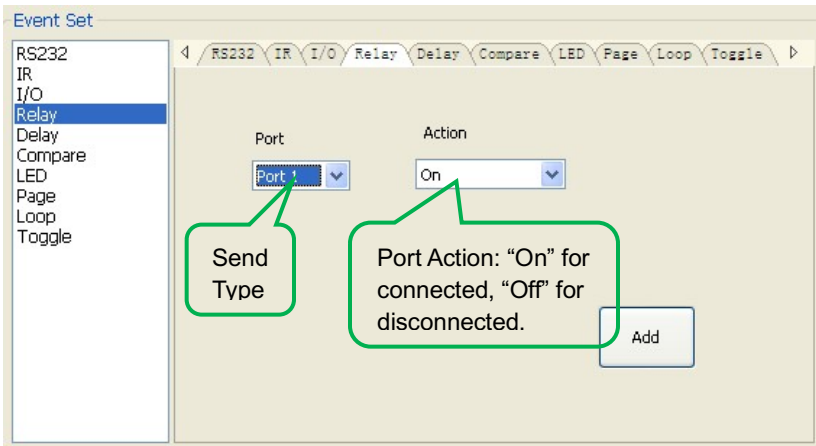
Event Set

RS232
IR
I/O
Relay
Delay
Compare
LED
Page
Loop
Toggle

RS232 IR I/O Relay Delay Compare LED Page Loop Toggle

Port

Port 1

Action

On

Send Type

Port Action: “On” for connected, “Off” for disconnected.

Add